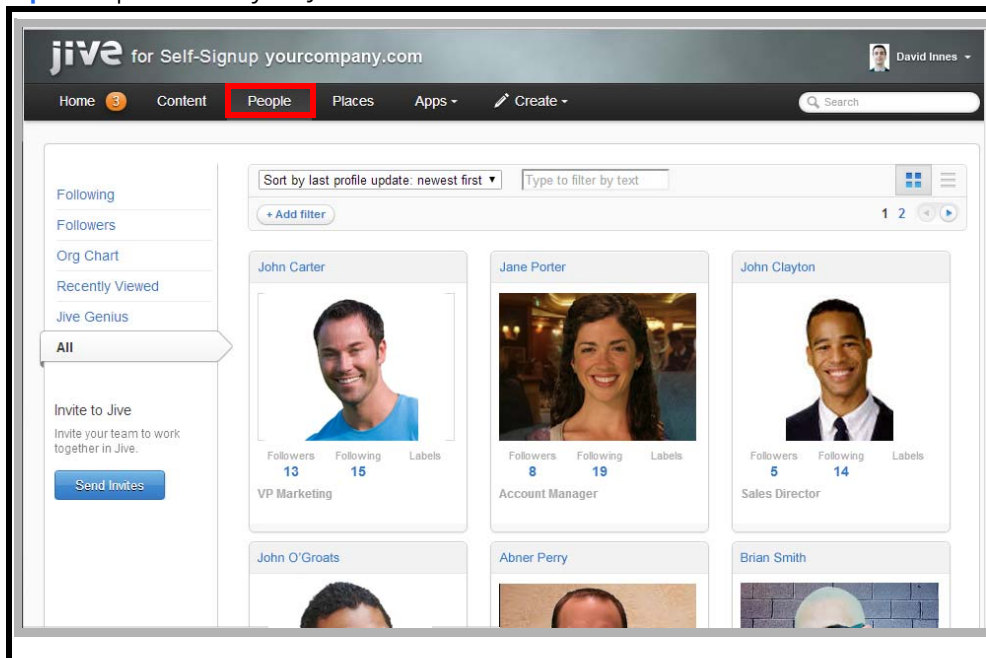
jive for Self-Signup yourcompany.com

David Innes

Home 3 Content People Places Apps Create

Search

Following
Followers
Org Chart
Recently Viewed
Jive Genius
All

Invite to Jive
Invite your team to work together in Jive.
Send Invites

Sort by last profile update: newest first
Type to filter by text
+ Add filter
1 2

John Carter
Followers 13 Following 15 Labels
VP Marketing

Jane Porter
Followers 8 Following 19 Labels
Account Manager

John Clayton
Followers 5 Following 14 Labels
Sales Director

John O'Groats

Abner Perry

Brian Smith